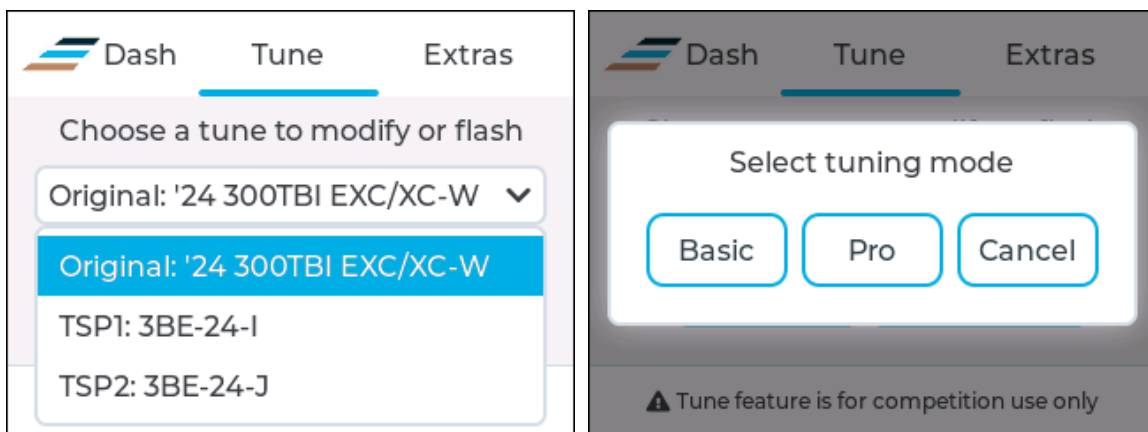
Dash Tune Extras

Choose a tune to modify or flash

Original: '24 300TBI EXC/XC-W

Original: '24 300TBI EXC/XC-W

TSP1: 3BE-24-I

TSP2: 3BE-24-J

Dash Tune Extras

Select tuning mode

Basic Pro Cancel

Tune feature is for competition use only